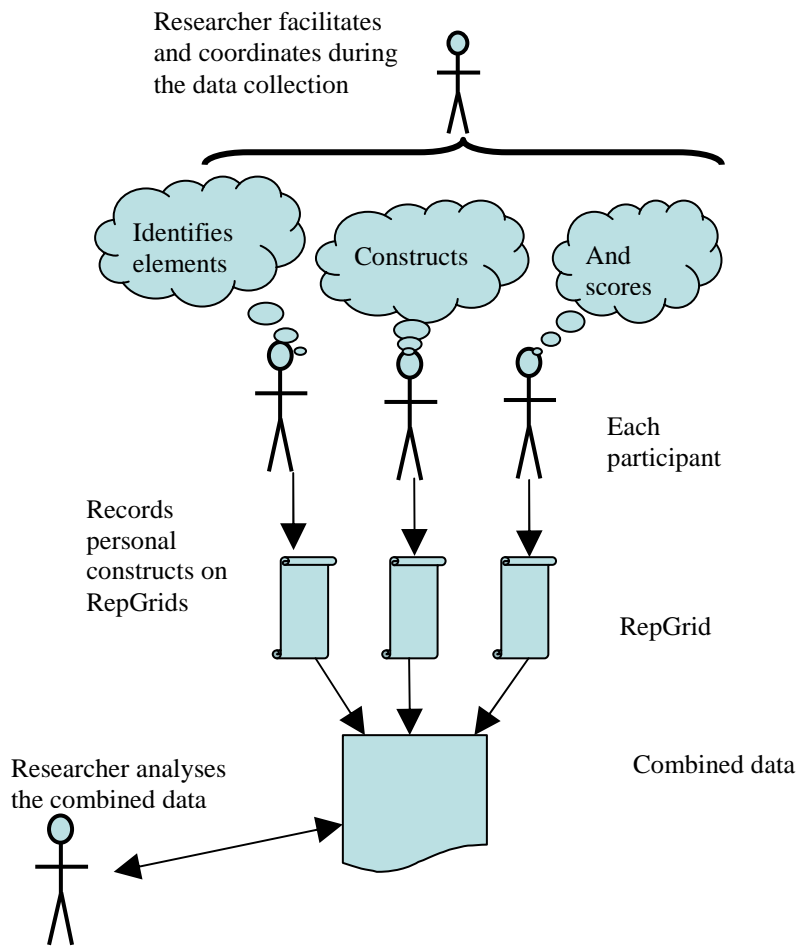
Researcher facilitates and coordinates during the data collection

Identifies elements

Constructs

And scores

Each participant

Records personal constructs on RepGrids

RepGrid

Combined data

Researcher analyses the combined data